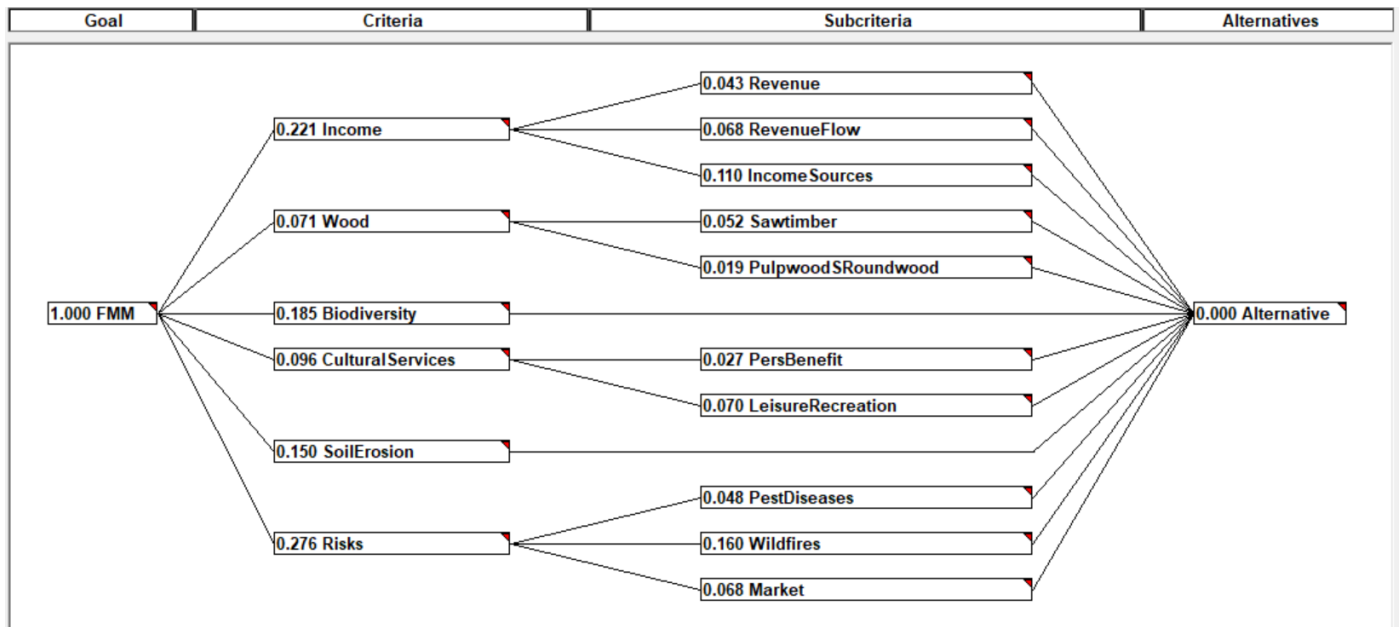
Goal
Criteria
Subcriteria
Alternatives

1.000 FMM

0.221 Income
0.071 Wood
0.185 Biodiversity
0.096 CulturalServices
0.150 SoilErosion
0.276 Risks

0.043 Revenue
0.068 RevenueFlow
0.110 IncomeSources
0.052 Sawtimber
0.019 PulpwoodSRoundwood
0.027 PersBenefit
0.070 LeisureRecreation
0.048 PestDiseases
0.160 Wildfires
0.068 Market

0.000 Alternative